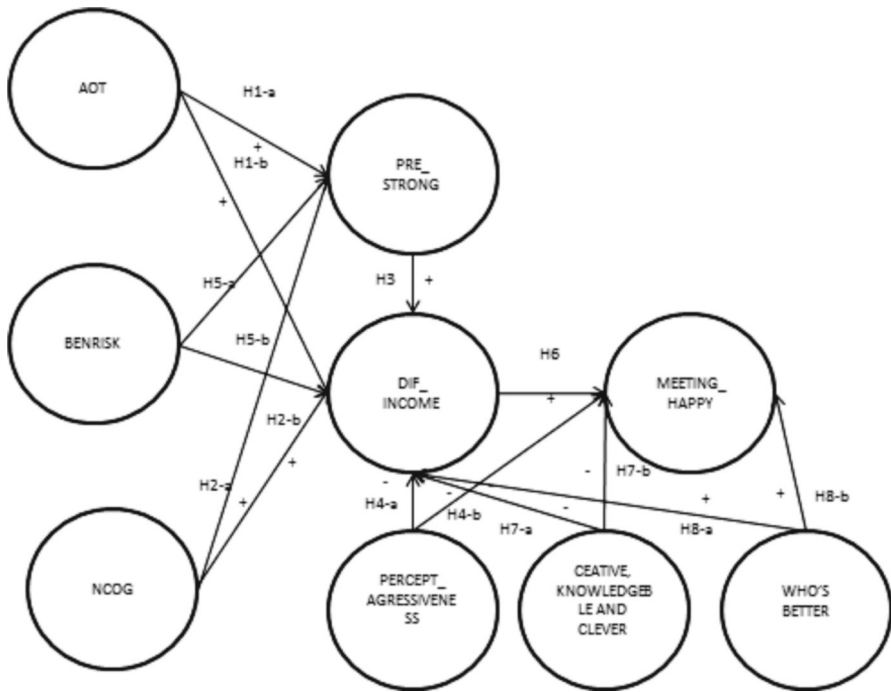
AOT

H1-a

+

H1-b

+

PRE_ STRONG

BENRISK

H5-a

H5-b

H3

+

DIF_ INCOME

H6

+

MEETING_ HAPPY

H2-b

+

H2-a

+

NCOG

H4-a

-

-

H4-b

H7-a

-

-

H7-b

+

H8-a

+

H8-b

PERCEPT_ AGRESSIVENE SS

CEATIVE, KNOWLEDGEB LE AND CLEVER

WHO'S BETTER